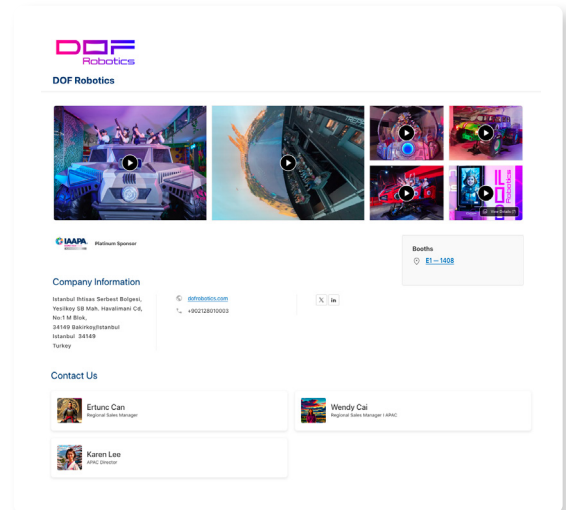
DOF Robotics

DOF Robotics

DOF Robotics

View Details (7)

IAAPA Platinum Sponsor

Booths
E1 — 1408

Company Information

Istanbul Ihtisas Serbest Bolgesi, Yesilkoy SB Mah. Havalimani Cd, No:1 M Blok, 34149 Bakirkoy/Istanbul Istanbul 34149 Turkey

dofrobotics.com
+902128010003

X in

Contact Us

Ertunc Can
Regional Sales Manager

Wendy Cai
Regional Sales Manager | APAC

Karen Lee
APAC Director